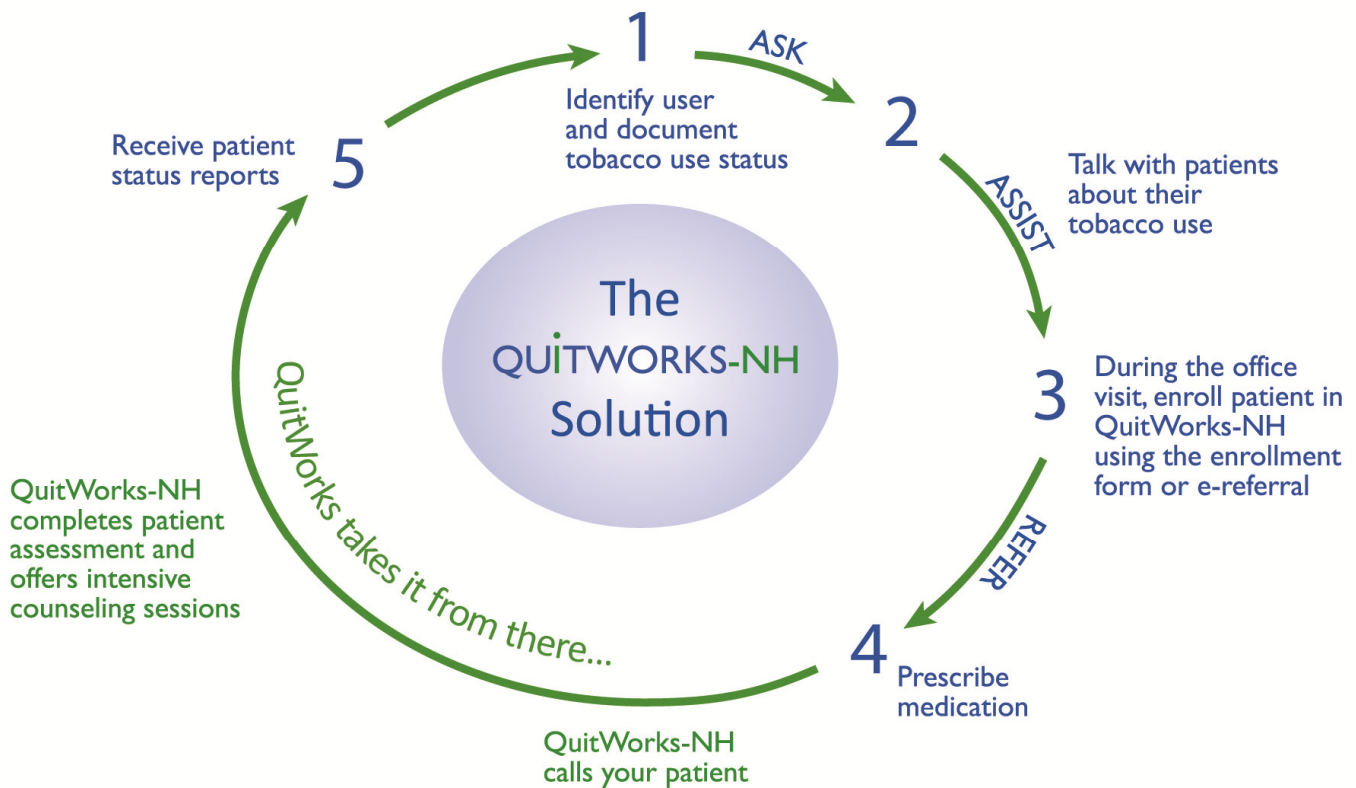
1

ASK

Identify user and document tobacco use status

2

ASSIST

Talk with patients about their tobacco use

3

During the office visit, enroll patient in QuitWorks-NH using the enrollment form or e-referral

REFER

4

Prescribe medication

QuitWorks-NH calls your patient

QuitWorks takes it from there...

QuitWorks-NH completes patient assessment and offers intensive counseling sessions

5

Receive patient status reports

The QUITWORKS-NH Solution